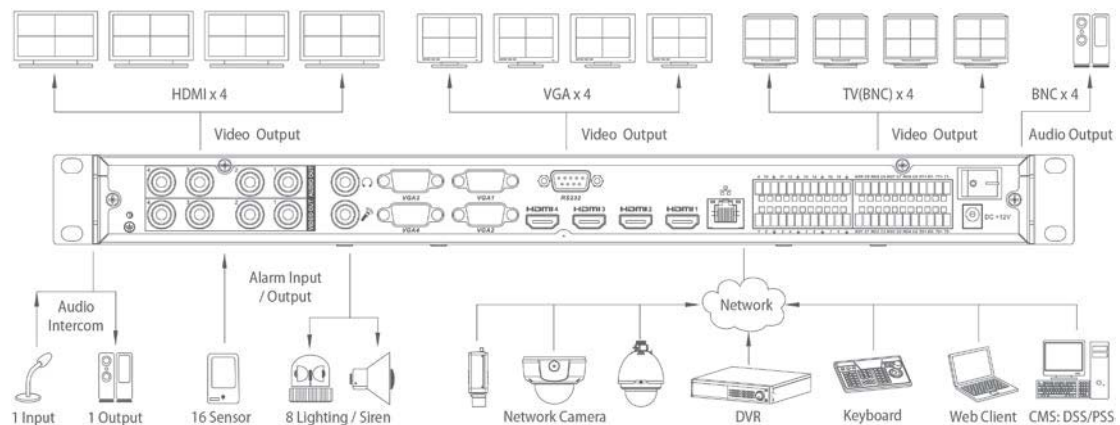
HDMI x 4

VGA x 4

TV(BNC) x 4

BNC x 4

Video Output

Video Output

Video Output

Audio Output

VGA3

VGA1

RS232

VGA4

VGA2

HDMI 4

HDMI 3

HDMI 2

HDMI 1

VIDEO OUT

AUDIO OUT

DC +12V

Audio Intercom

Alarm Input / Output

Network

1 Input

1 Output

16 Sensor

8 Lighting / Siren

Network Camera

DVR

Keyboard

Web Client

CMS: DSS/PSS